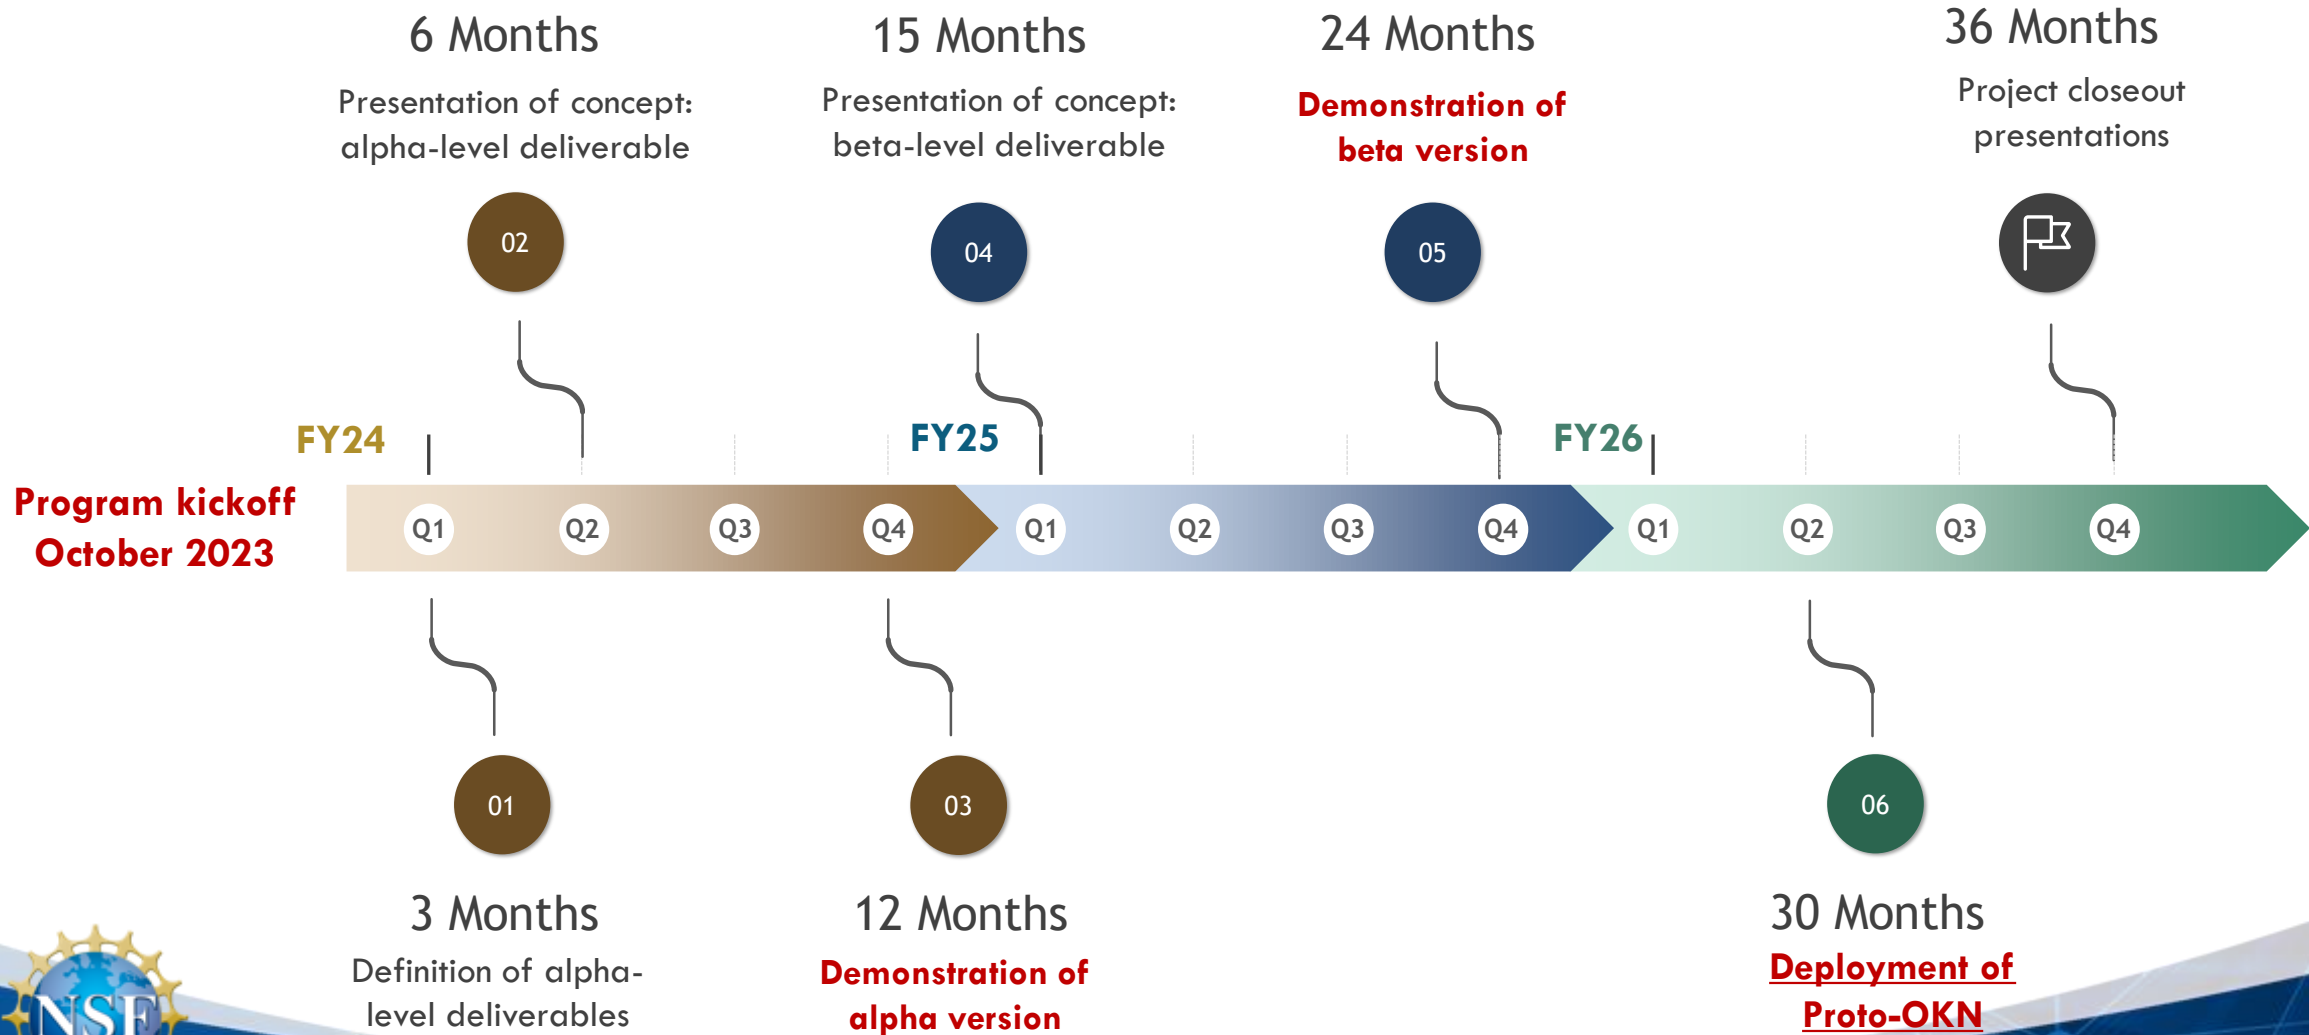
6 Months

Presentation of concept: alpha-level deliverable

15 Months

Presentation of concept: beta-level deliverable

24 Months

Demonstration of beta version

36 Months

Project closeout presentations

02

04

05

FY24

FY25

FY26

Program kickoff October 2023

Q1 Q2 Q3 Q4 Q1 Q2 Q3 Q4 Q1 Q2 Q3 Q4

01

03

06

3 Months

Definition of alpha-level deliverables

12 Months

Demonstration of alpha version

30 Months

Deployment of Proto-OKN

NSF